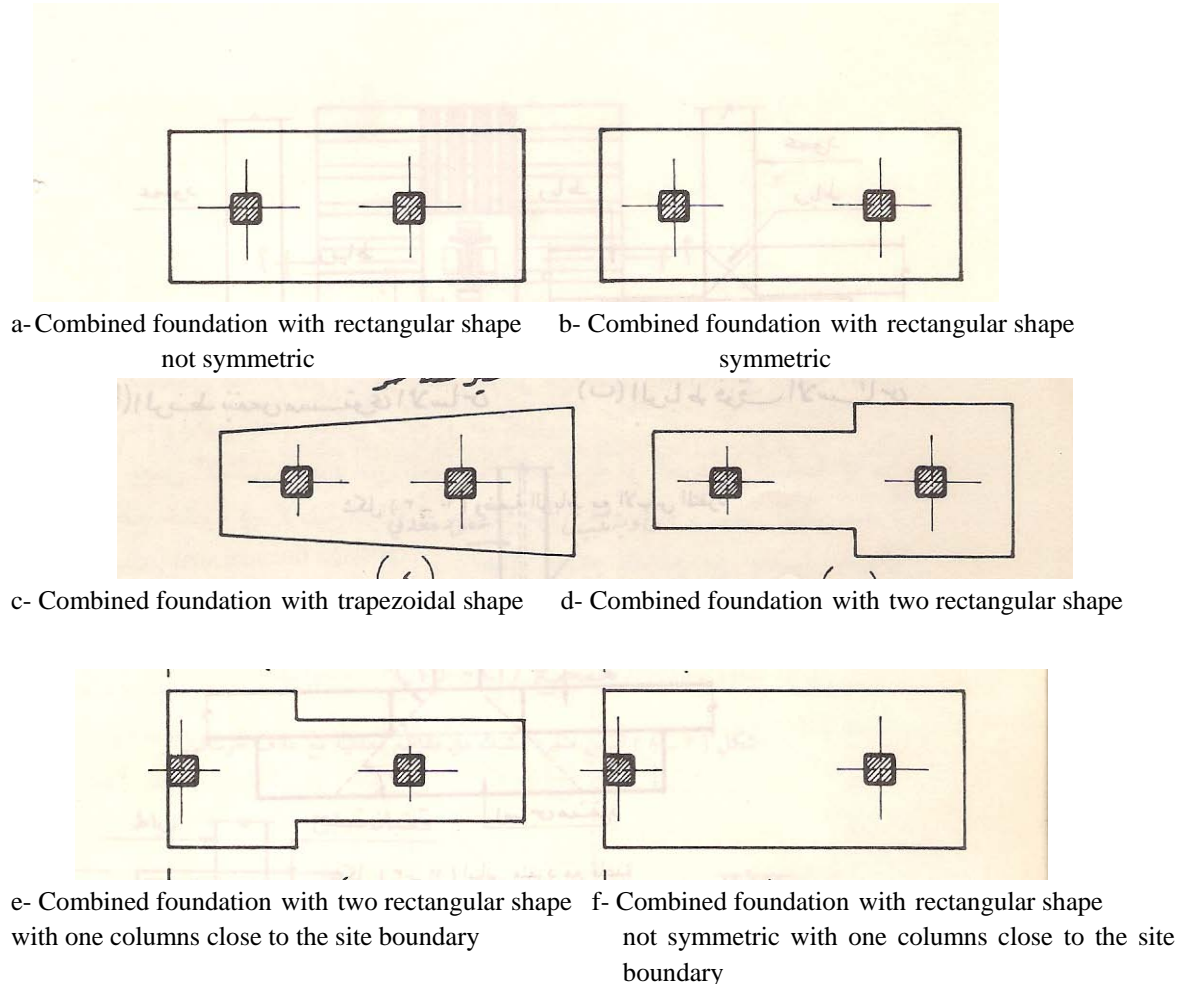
a- Combined foundation with rectangular shape not symmetric

b- Combined foundation with rectangular shape symmetric

c- Combined foundation with trapezoidal shape

d- Combined foundation with two rectangular shape

e- Combined foundation with two rectangular shape with one columns close to the site boundary

f- Combined foundation with rectangular shape not symmetric with one columns close to the site boundary